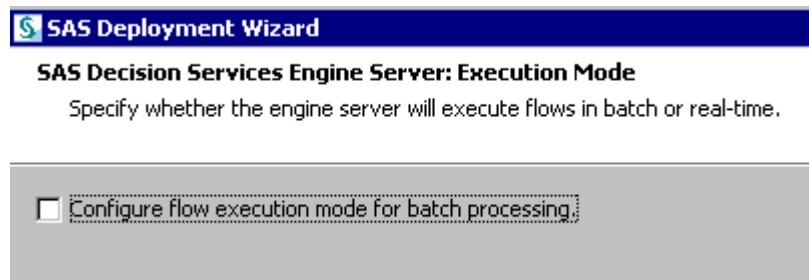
SAS Deployment Wizard

SAS Decision Services Engine Server: Execution Mode

Specify whether the engine server will execute flows in batch or real-time.

Configure flow execution mode for batch processing.